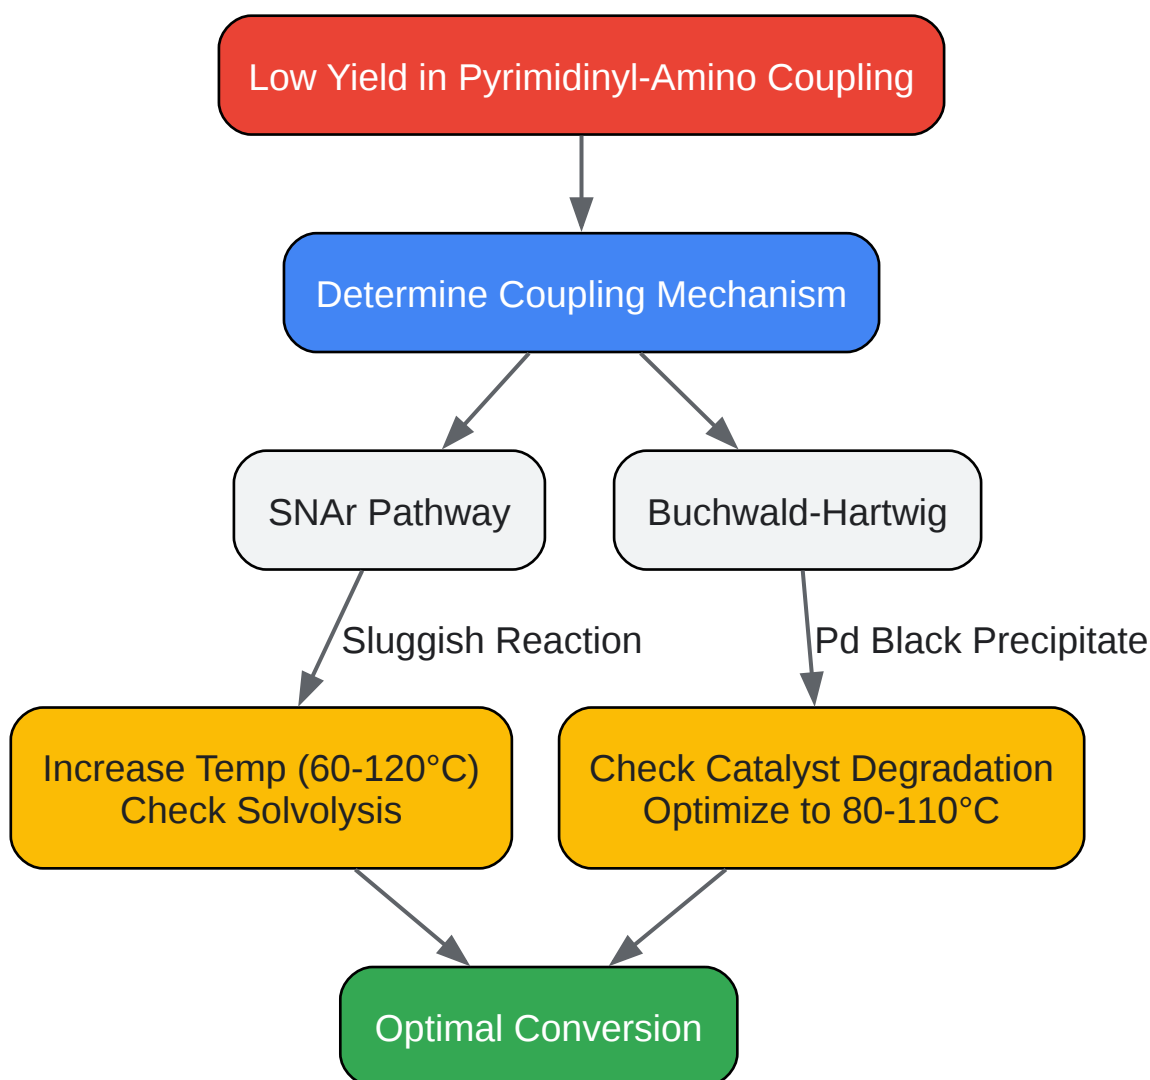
Low Yield in Pyrimidinyl-Amino Coupling

Determine Coupling Mechanism

SNAr Pathway

Buchwald-Hartwig

Sluggish Reaction

Pd Black Precipitate

Increase Temp (60-120°C)
Check Solvolysis

Check Catalyst Degradation
Optimize to 80-110°C

Optimal Conversion